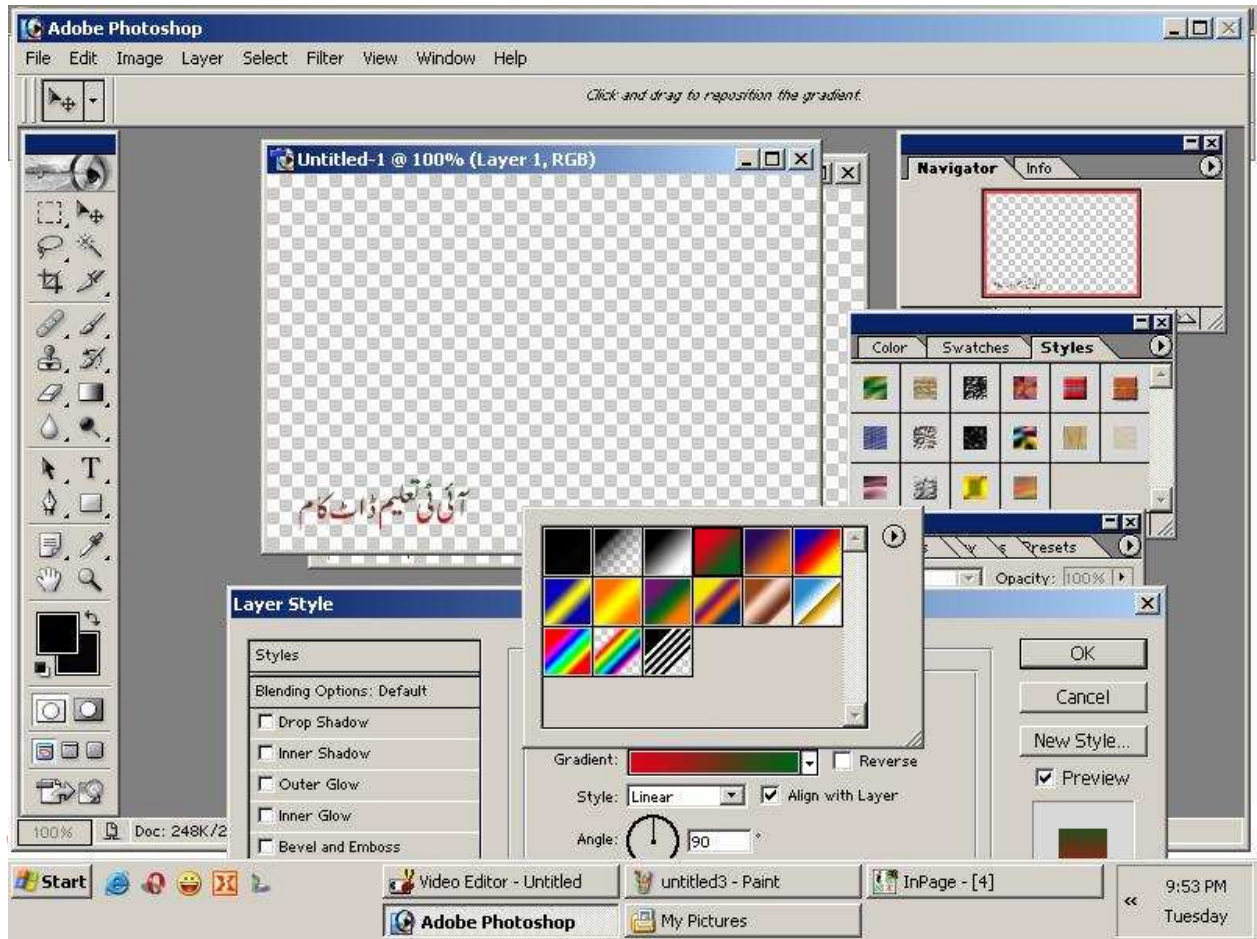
Adobe Photoshop

File Edit Image Layer Select Filter View Window Help

Click and drag to reposition the gradient.

Untitled-1 @ 100% (Layer 1, RGB)

آئی ٹی تعلیم ڈاٹ کام

Navigator Info

Color Swatches Styles

Presets

Opacity: 100%

Layer Style

Styles

Blending Options: Default

Drop Shadow

Inner Shadow

Outer Glow

Inner Glow

Bevel and Emboss

Gradient: Reverse

Style: Linear Align with Layer

Angle: 90 °

OK

Cancel

New Style...

Preview

100% Doc: 248K/2

Start

Video Editor - Untitled

untitled3 - Paint

InPage - [4]

Adobe Photoshop

My Pictures

9:53 PM
Tuesday